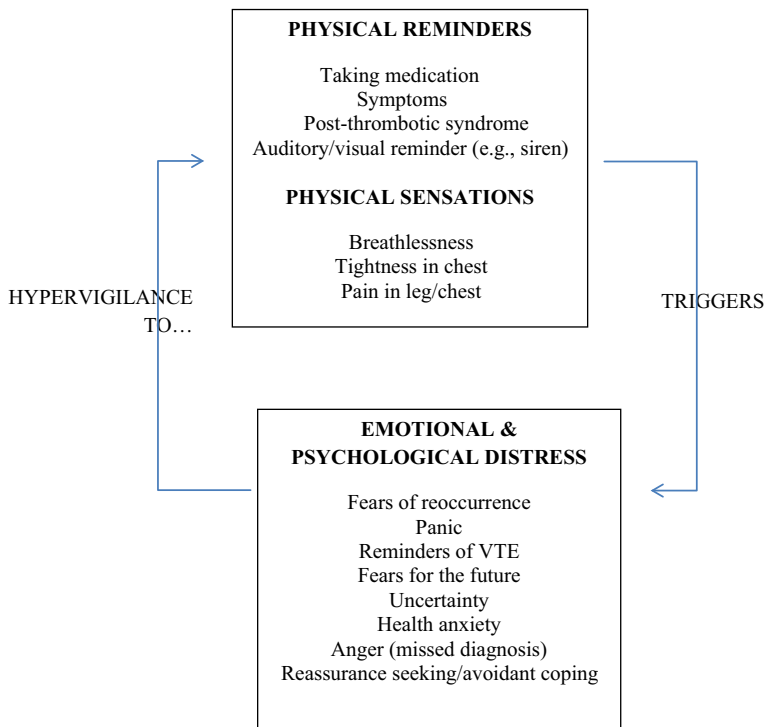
PHYSICAL REMINDERS

Taking medication
Symptoms
Post-thrombotic syndrome
Auditory/visual reminder (e.g., siren)

PHYSICAL SENSATIONS

Breathlessness
Tightness in chest
Pain in leg/chest

HYPERVIGILANCE TO…

TRIGGERS

EMOTIONAL & PSYCHOLOGICAL DISTRESS

Fears of reoccurrence
Panic
Reminders of VTE
Fears for the future
Uncertainty
Health anxiety
Anger (missed diagnosis)
Reassurance seeking/avoidant coping